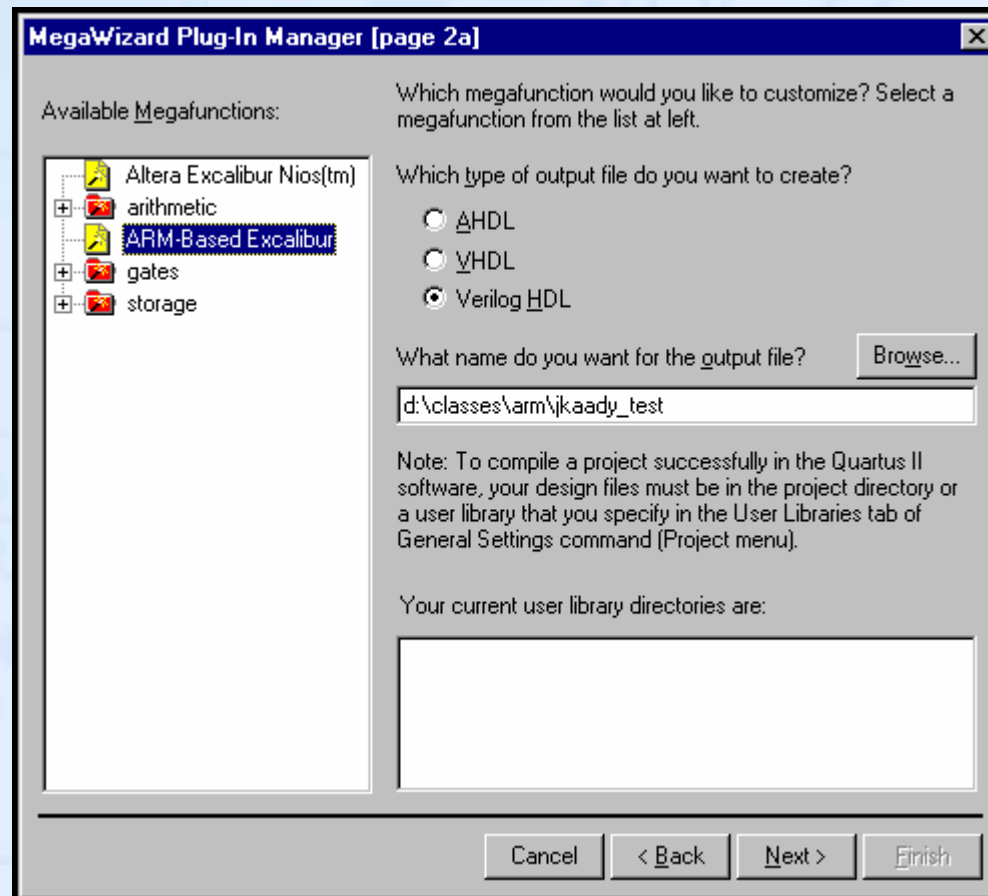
MegaWizard Plug-In Manager [page 2a]

Available Megafunctions:

Altera Excalibur Nios(tm)
arithmetic
ARM-Based Excalibur
gates
storage

Which megafunction would you like to customize? Select a megafunction from the list at left.

Which type of output file do you want to create?

AHDL
VHDL
Verilog HDL

What name do you want for the output file?

Browse...

d:\classes\arm\jkaady_test

Note: To compile a project successfully in the Quartus II software, your design files must be in the project directory or a user library that you specify in the User Libraries tab of General Settings command (Project menu).

Your current user library directories are:

Cancel
< Back
Next >
Finish